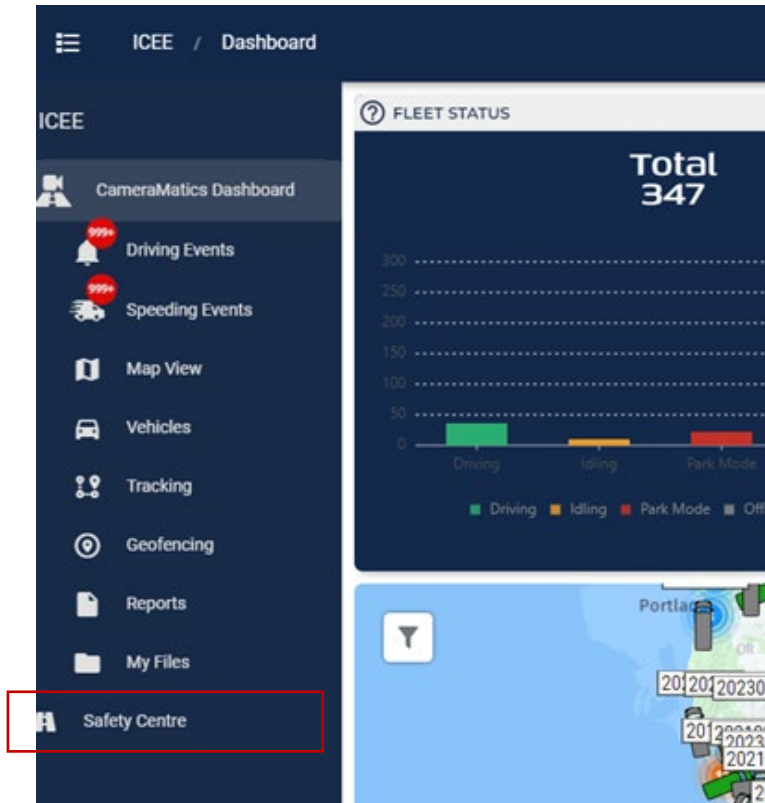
ICEE / Dashboard

ICEE

CameraMatics Dashboard

999+ Driving Events

999+ Speeding Events

Map View

Vehicles

Tracking

Geofencing

Reports

My Files

Safety Centre

FLEET STATUS

Total
347

300
250
200
150
100
50
0

Driving Idling Park Mode

Driving Idling Park Mode Off

Portla

OR

20 20 20230

20 2023

2021

2